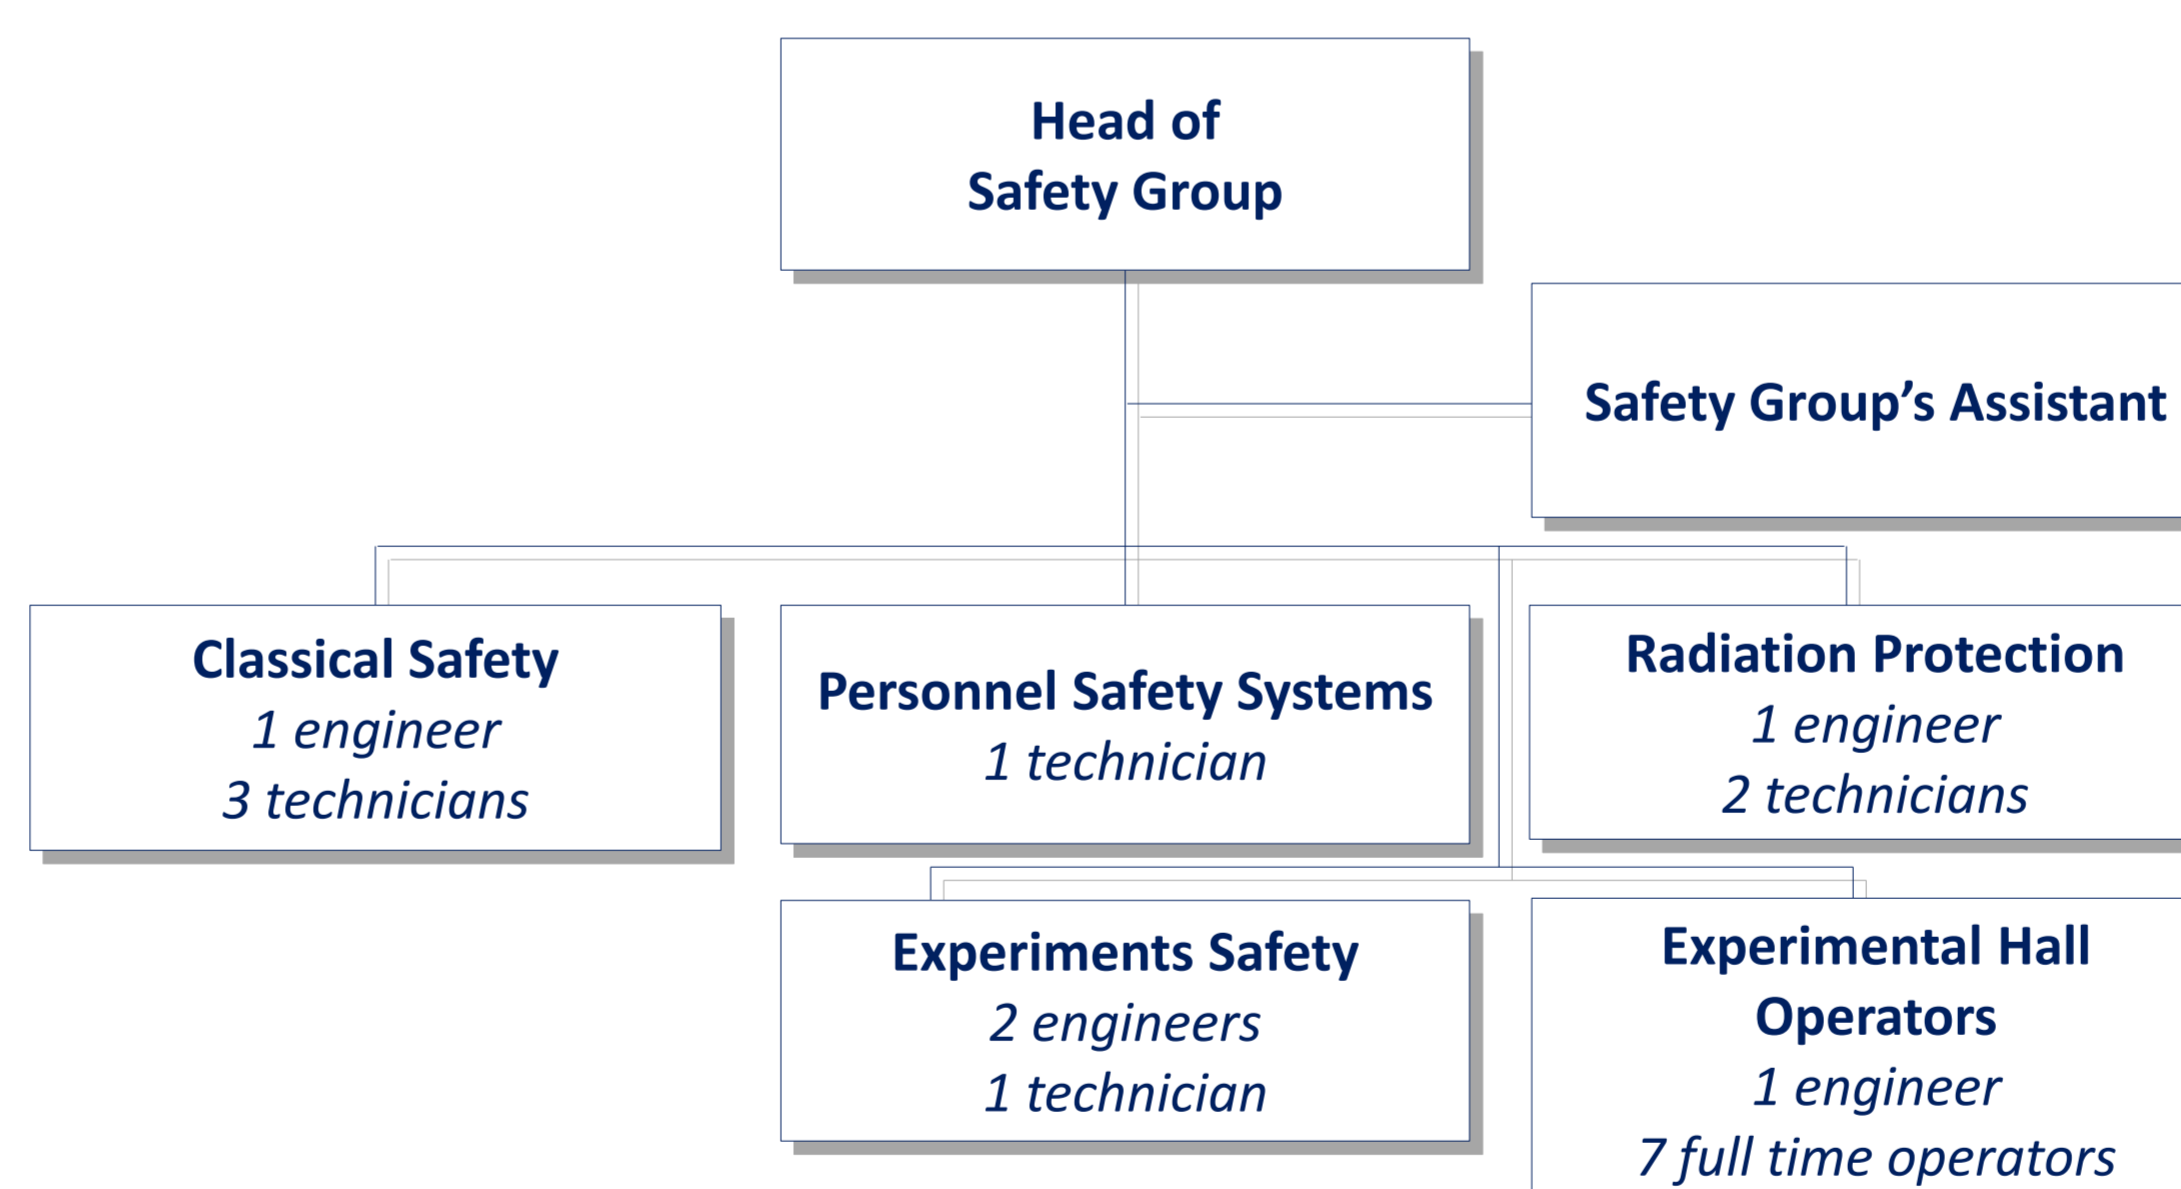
Head of
Safety Group

Safety Group’s Assistant

Classical Safety
1 engineer
3 technicians

Personnel Safety Systems
1 technician

Radiation Protection
1 engineer
2 technicians

Experiments Safety
2 engineers
1 technician

Experimental Hall Operators
1 engineer
7 full time operators